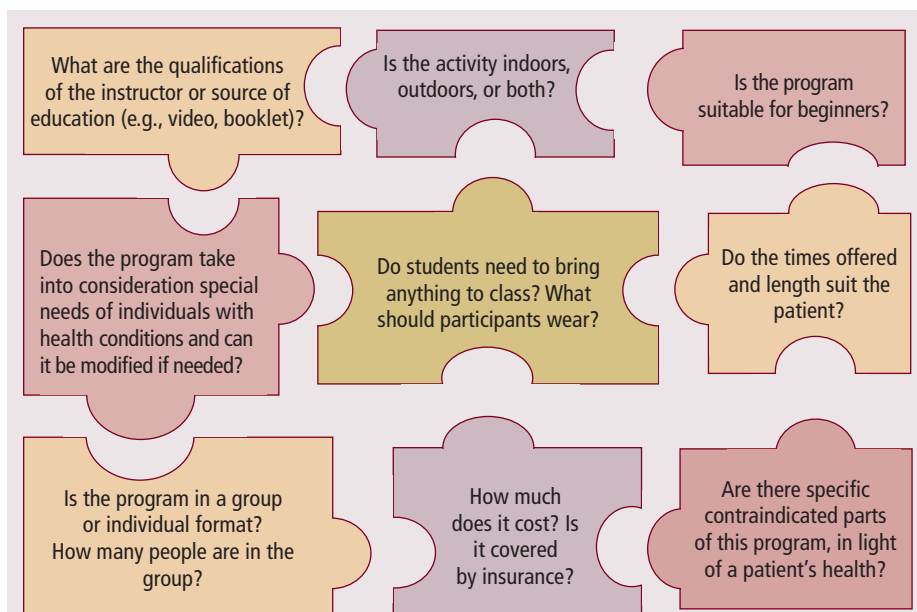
What are the qualifications of the instructor or source of education (e.g., video, booklet)?

Is the activity indoors, outdoors, or both?

Is the program suitable for beginners?

Does the program take into consideration special needs of individuals with health conditions and can it be modified if needed?

Do students need to bring anything to class? What should participants wear?

Do the times offered and length suit the patient?

Is the program in a group or individual format? How many people are in the group?

How much does it cost? Is it covered by insurance?

Are there specific contraindicated parts of this program, in light of a patient's health?